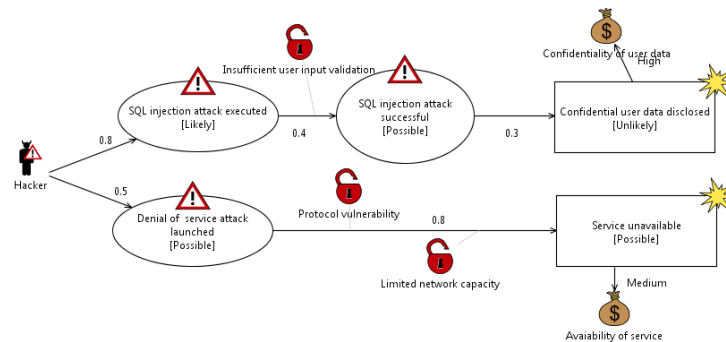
Confidentiality of user data

High

Insufficient user input validation

SQL injection attack executed [Likely]

SQL injection attack successful [Possible]

Confidential user data disclosed [Unlikely]

0.8

0.4

0.3

Hacker

0.5

Denial of service attack launched [Possible]

Protocol vulnerability

0.8

Service unavailable [Possible]

Limited network capacity

Medium

Avaiability of service